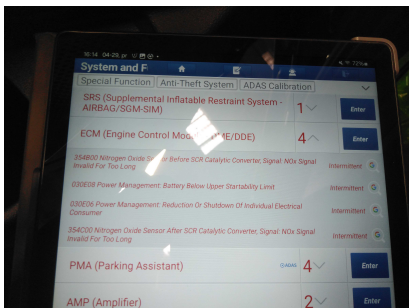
10:14 04:29 pm

System and F

Special Function | Anti-Theft System | ADAS Calibration

SRS (Supplemental Inflatable Restraint System - AIRBAG/SGM-SIM) 1 Enter

ECM (Engine Control Mod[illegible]ME/DDE) 4 Enter

354B00 Nitrogen Oxide S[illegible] Before SCR Catalytic Converter, Signal: NOx Signal Invalid For Too Long Intermittent

030E08 Power Management: Battery Below Upper Startability Limit Intermittent

030E06 Power Management: Reduction Or Shutdown Of Individual Electrical Consumer Intermittent

354C00 Nitrogen Oxide Sensor After SCR Catalytic Converter, Signal: NOx Signal Invalid For Too Long Intermittent

PMA (Parking Assistant) O-ADAS 4 Enter

AMP (Amplifier) 2 Enter